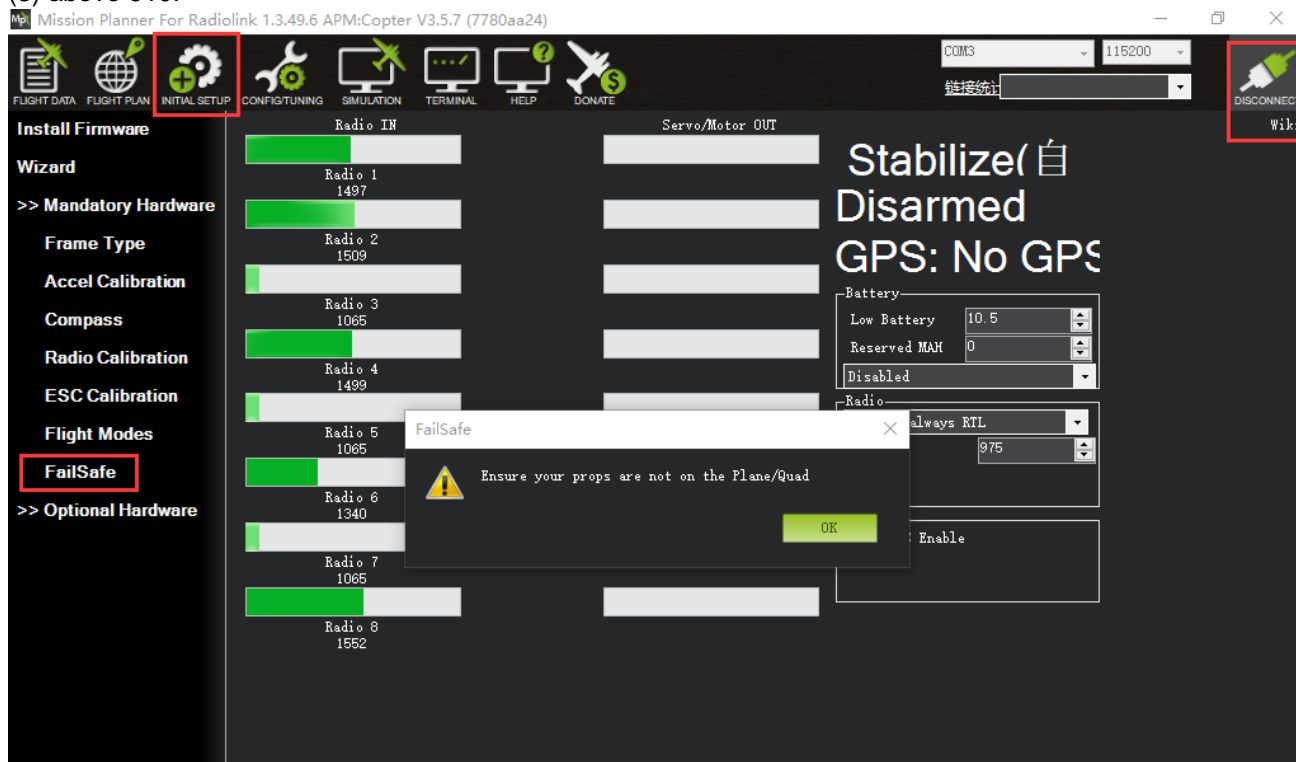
Mission Planner For Radiolink 1.3.49.6 APM:Copter V3.5.7 (7780aa24)

FLIGHT DATA FLIGHT PLAN INITIAL SETUP CONFIG/TUNING SIMULATION TERMINAL HELP DONATE

COM3 115200

链接统计

DISCONNEC

Wiki

Install Firmware
Wizard
>> Mandatory Hardware
Frame Type
Accel Calibration
Compass
Radio Calibration
ESC Calibration
Flight Modes
FailSafe
>> Optional Hardware

Radio IN

Servo/Motor OUT

Radio 1
1497
Radio 2
1509
Radio 3
1065
Radio 4
1499
Radio 5
1065
Radio 6
1340
Radio 7
1065
Radio 8
1552

Stabilize(自
Disarmed
GPS: No GPS

Battery
Low Battery 10.5
Reserved MAH 0
Disabled

Radio
always RTL
975

Enable

FailSafe

Ensure your props are not on the Plane/Quad

OK